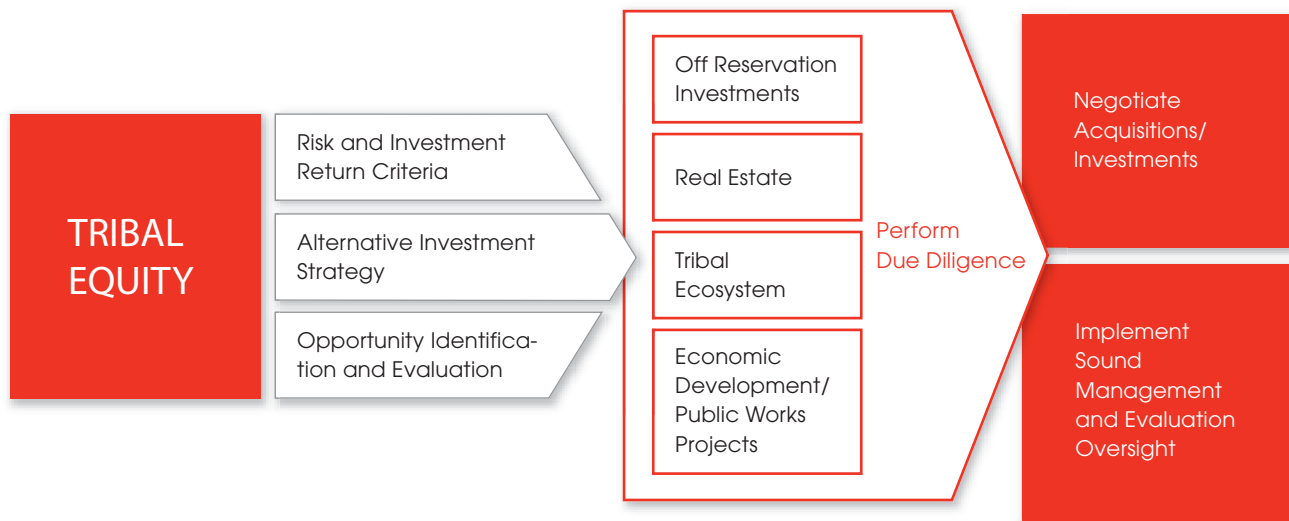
TRIBAL EQUITY

Risk and Investment Return Criteria

Alternative Investment Strategy

Opportunity Identification and Evaluation

Off Reservation Investments

Real Estate

Tribal Ecosystem

Economic Development/ Public Works Projects

Perform Due Diligence

Negotiate Acquisitions/ Investments

Implement Sound Management and Evaluation Oversight